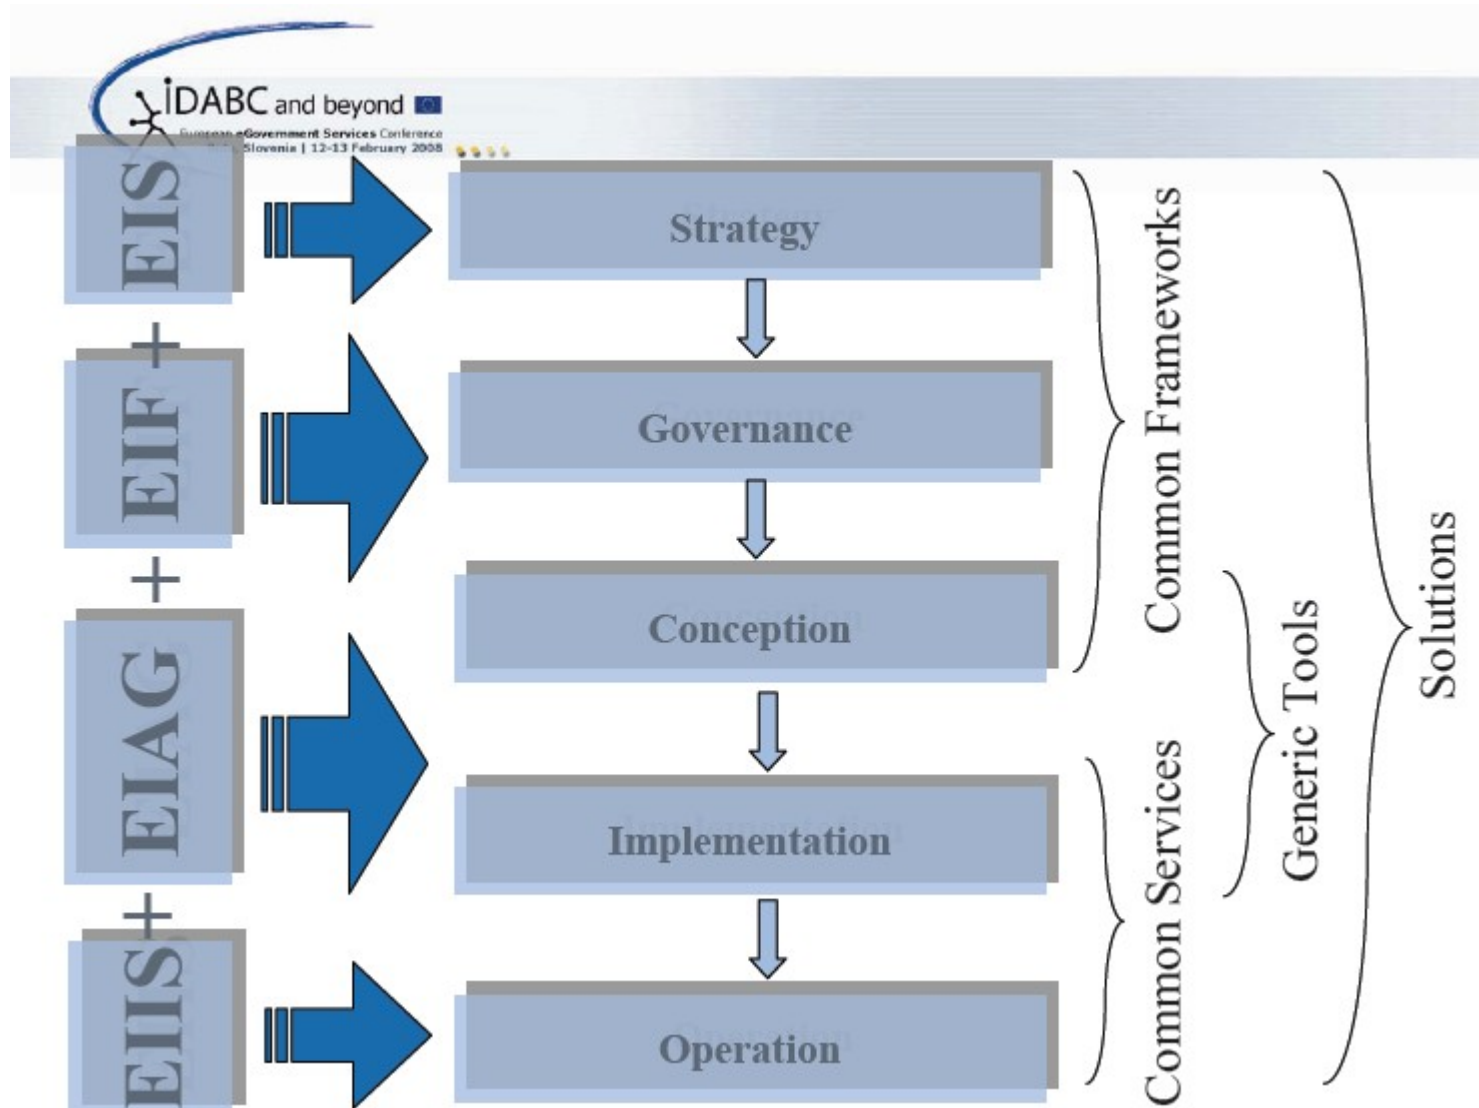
IDABC and beyond
European eGovernment Services Conference
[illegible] Slovenia | 12-13 February 2008

EIS
+
EIF
+
EIAG
+
EIIS

Strategy
Governance
Conception
Implementation
Operation

Common Frameworks
Common Services
Generic Tools
Solutions